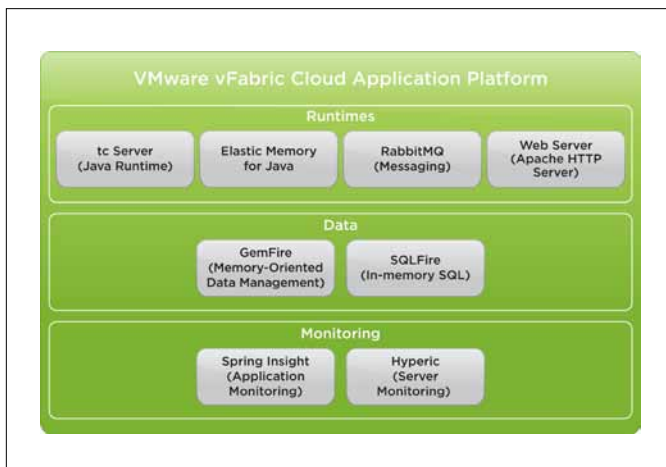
VMware vFabric Cloud Application Platform

Runtimes

tc Server (Java Runtime)

Elastic Memory for Java

RabbitMQ (Messaging)

Web Server (Apache HTTP Server)

Data

GemFire (Memory-Oriented Data Management)

SQLFire (In-memory SQL)

Monitoring

Spring Insight (Application Monitoring)

Hyperic (Server Monitoring)